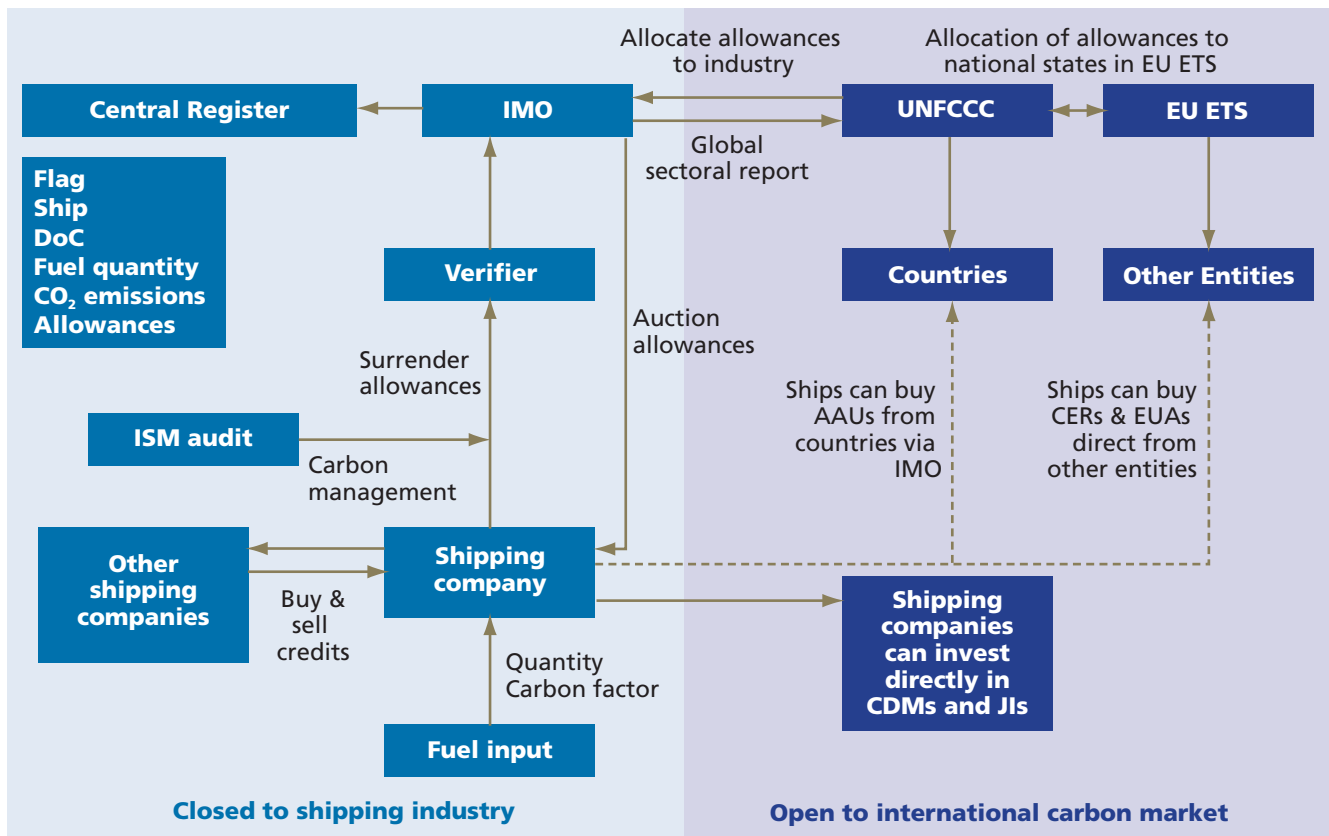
Allocate allowances to industry

Allocation of allowances to national states in EU ETS

Central Register

IMO

UNFCCC

EU ETS

Global sectoral report

Flag
Ship
DoC
Fuel quantity
$CO_2$ emissions
Allowances

Verifier

Countries

Other Entities

Auction allowances

Surrender allowances

Ships can buy AAUs from countries via IMO

Ships can buy CERs & EUAs direct from other entities

ISM audit

Carbon management

Other shipping companies

Shipping company

Buy & sell credits

Shipping companies can invest directly in CDMs and JIs

Quantity
Carbon factor

Fuel input

Closed to shipping industry

Open to international carbon market